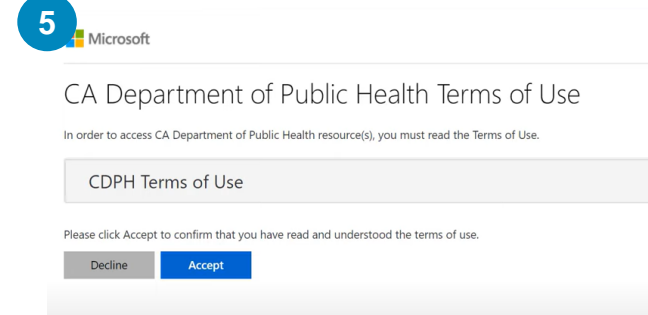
5

Microsoft

CA Department of Public Health Terms of Use

In order to access CA Department of Public Health resource(s), you must read the Terms of Use.

CDPH Terms of Use

Please click Accept to confirm that you have read and understood the terms of use.

Decline Accept